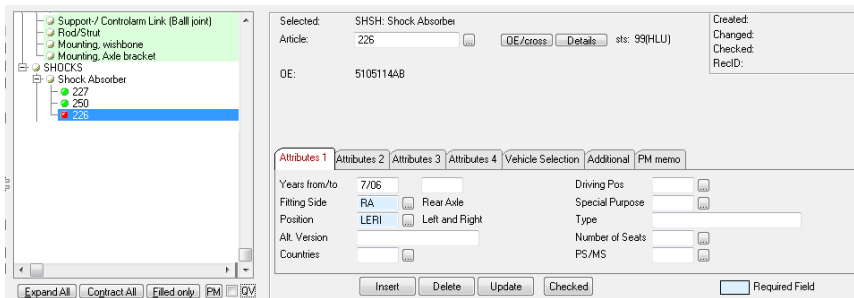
Support-/ Controlarm Link (Balll joint)
Rod/Strut
Mounting, wishbone
Mounting, Axle bracket
SHOCKS
Shock Absorber
227
250
226

Expand All | Contract All | Filled only | PM | QV

Selected: SHSH: Shock Absorber
Article: 226 ... OE/cross Details sts: 99(HLU)
OE: 5105114AB

Created:
Changed:
Checked:
RecID:

Attributes 1 | Attributes 2 | Attributes 3 | Attributes 4 | Vehicle Selection | Additional | PM memo

Years from/to 7/06
Fitting Side RA ... Rear Axle
Position LERI ... Left and Right
Alt. Version
Countries ...

Driving Pos ...
Special Purpose ...
Type
Number of Seats ...
PS/MS ...

Insert | Delete | Update | Checked

Required Field